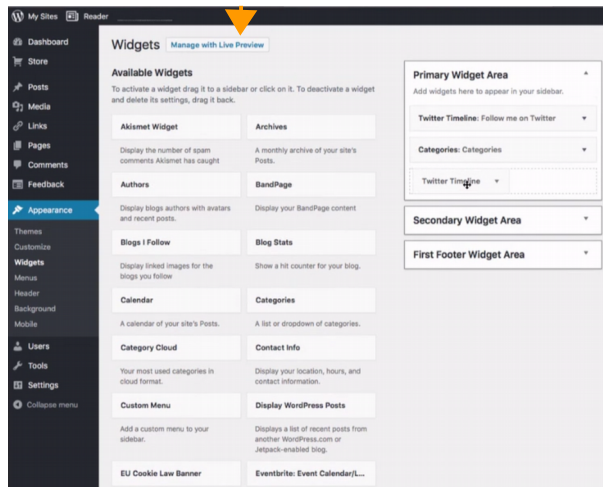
My Sites Reader

Dashboard
Store
Posts
Media
Links
Pages
Comments
Feedback
Appearance
Themes
Customize
Widgets
Menus
Header
Background
Mobile
Users
Tools
Settings
Collapse menu

Widgets Manage with Live Preview

Available Widgets

To activate a widget drag it to a sidebar or click on it. To deactivate a widget and delete its settings, drag it back.

Akismet Widget
Display the number of spam comments Akismet has caught

Archives
A monthly archive of your site's Posts.

Authors
Display blogs authors with avatars and recent posts.

BandPage
Display your BandPage content

Blogs I Follow
Display linked images for the blogs you follow

Blog Stats
Show a hit counter for your blog.

Calendar
A calendar of your site's Posts.

Categories
A list or dropdown of categories.

Category Cloud
Your most used categories in cloud format.

Contact Info
Display your location, hours, and contact information.

Custom Menu
Add a custom menu to your sidebar.

Display WordPress Posts
Displays a list of recent posts from another WordPress.com or Jetpack-enabled blog.

EU Cookie Law Banner

Eventbrite: Event Calendar/L...

Primary Widget Area
Add widgets here to appear in your sidebar.

Twitter Timeline: Follow me on Twitter

Categories: Categories

Twitter Timeline

Secondary Widget Area

First Footer Widget Area